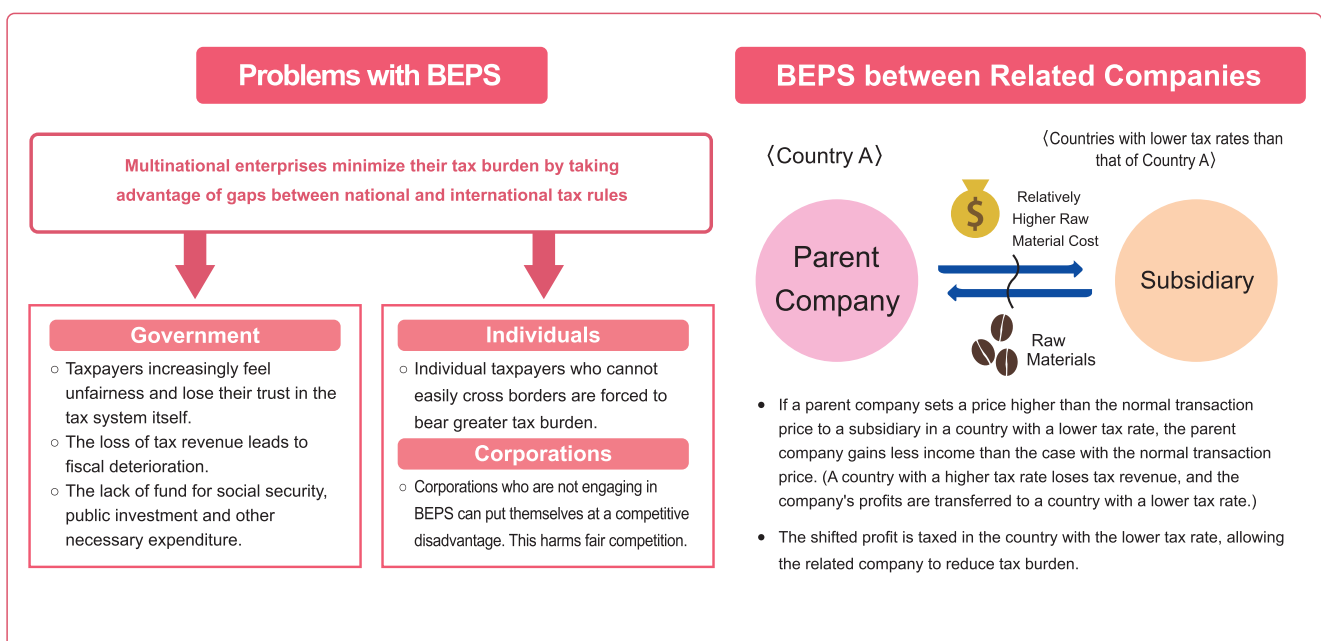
Problems with BEPS

Multinational enterprises minimize their tax burden by taking advantage of gaps between national and international tax rules

Government

○ Taxpayers increasingly feel unfairness and lose their trust in the tax system itself.
○ The loss of tax revenue leads to fiscal deterioration.
○ The lack of fund for social security, public investment and other necessary expenditure.

Individuals

○ Individual taxpayers who cannot easily cross borders are forced to bear greater tax burden.

Corporations

○ Corporations who are not engaging in BEPS can put themselves at a competitive disadvantage. This harms fair competition.

BEPS between Related Companies

〈Country A〉

〈Countries with lower tax rates than that of Country A〉

$

Relatively Higher Raw Material Cost

Parent Company

Subsidiary

Raw Materials

• If a parent company sets a price higher than the normal transaction price to a subsidiary in a country with a lower tax rate, the parent company gains less income than the case with the normal transaction price. (A country with a higher tax rate loses tax revenue, and the company's profits are transferred to a country with a lower tax rate.)

• The shifted profit is taxed in the country with the lower tax rate, allowing the related company to reduce tax burden.